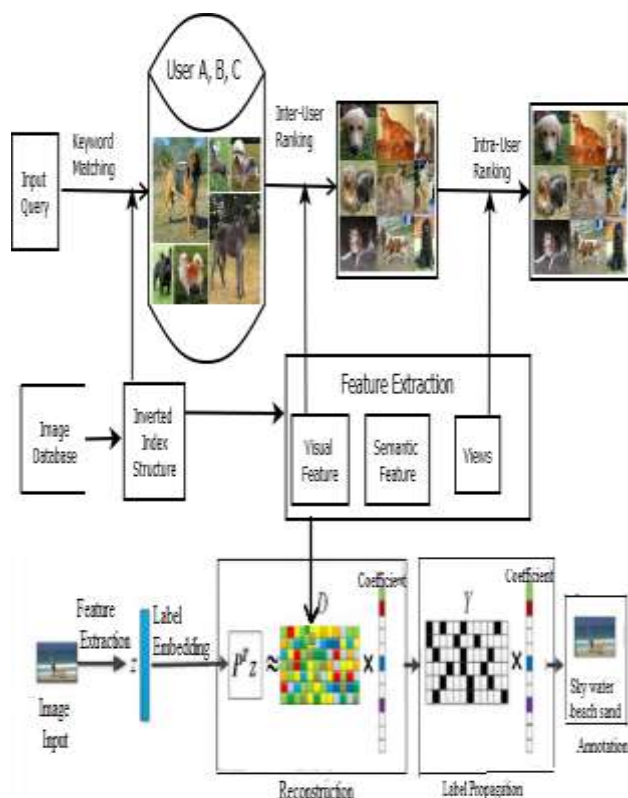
User A, B, C

Input Query

Keyword Matching

Inter-User Ranking

Intra-User Ranking

Feature Extraction

Image Database

Inverted Index Structure

Visual Feature

Semantic Feature

Views

Feature Extraction

Label Embedding

$z$

Image Input

$P^T z \approx$

$D$

Coefficient

x

$Y$

Coefficient

x

Sky water beach sand

Annotation

Reconstruction

Label Propagation